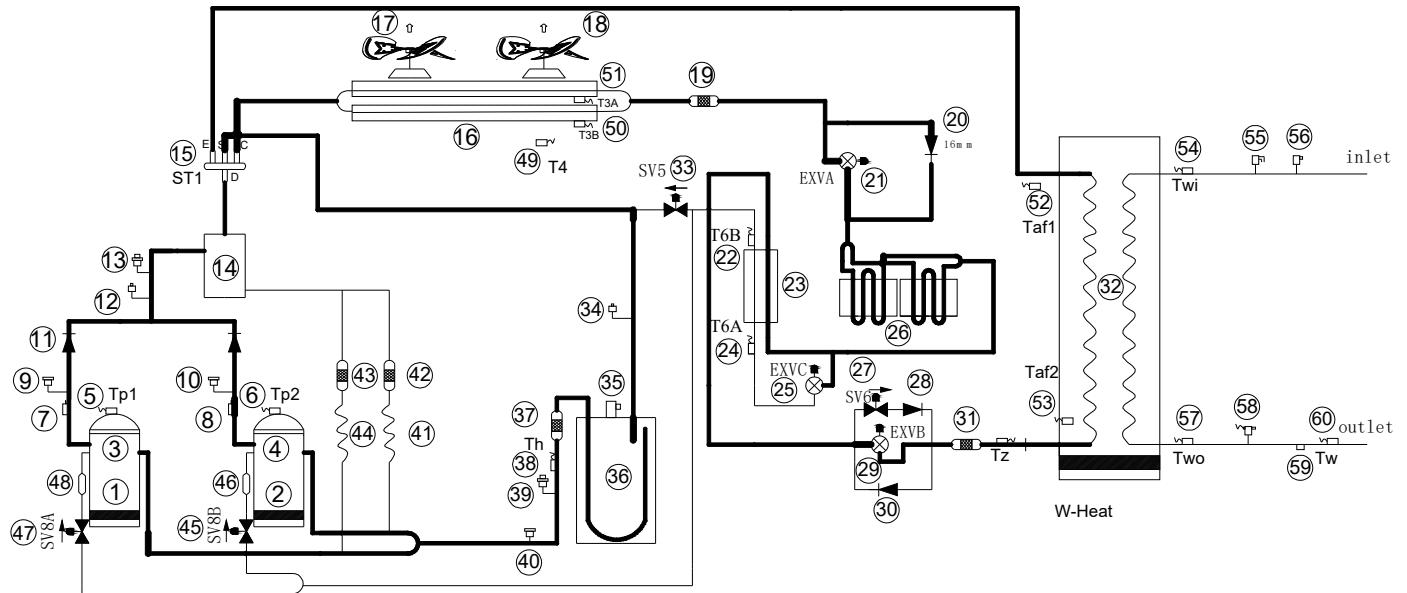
17 18 51 19 T3A T3B 50 20 16mm 16 49 T4 15 ST1 E S C D SV5 33 EXVA 21 54 55 56 Twi inlet 52 Taf1 T6B 22 23 32 13 14 12 34 T6A 24 26 11 EXVC 25 27 28 SV6 Taf2 53 9 5 Tp1 10 6 Tp2 43 42 35 7 8 3 4 44 41 37 Th 38 39 36 31 EXVB Tz 57 58 60 Two Tw outlet 59 29 48 1 46 2 47 SV8A 45 SV8B 40 30 W-Heat